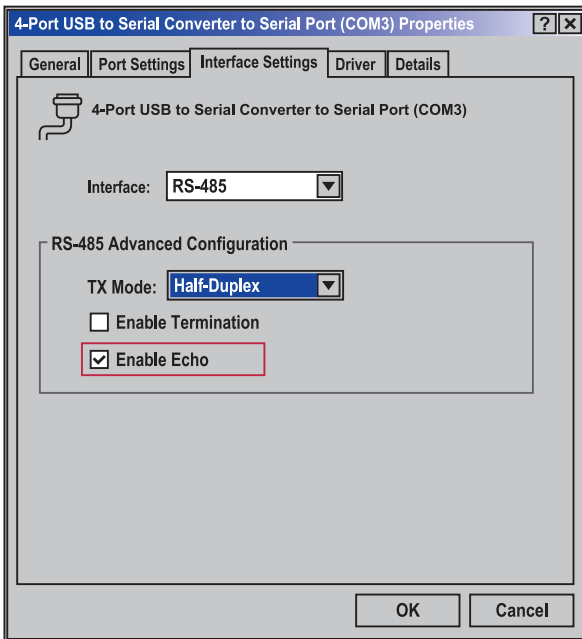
4-Port USB to Serial Converter to Serial Port (COM3) Properties

?

General | Port Settings | Interface Settings | Driver | Details

4-Port USB to Serial Converter to Serial Port (COM3)

Interface: RS-485

RS-485 Advanced Configuration

TX Mode: Half-Duplex

Enable Termination

Enable Echo

OK

Cancel